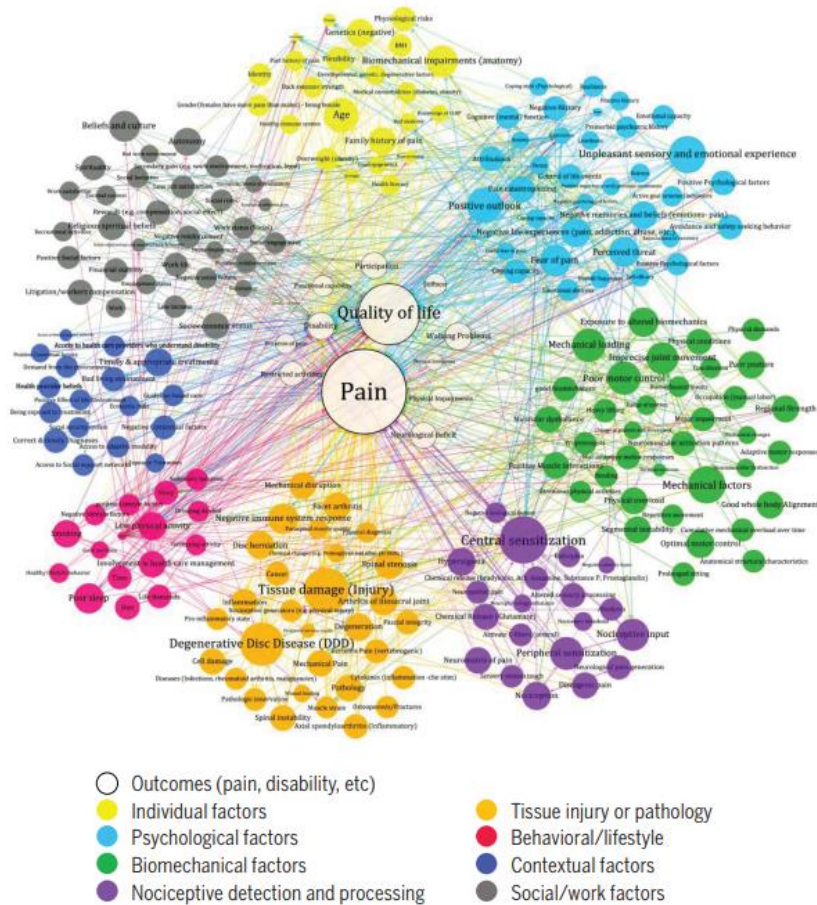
Physiological risks
Genetics (Negative)
BMI
Flexibility
Biomechanical impairments (anatomy)
Identity
Age
Family history of pain
Beliefs and culture
Autonomy
Spirituality
Religious/spiritual belief
Positive Social factors
Financial distress
Litigation/workers compensation
Socioeconomic status
Unpleasant sensory and emotional experience
Attributions
Positive outlook
Negative memories and beliefs (emotions- pain)
Fear of pain
Perceived threat
Coping capacity
Participation
Quality of life
Disability
Walking Problems
Pain
Restricted activities
Physical impairments
Neurological deficit
Access to health care providers who understand disability
Timely & appropriate treatments
Health provider beliefs
Bad living environment
Exposure to altered biomechanics
Mechanical loading
Imprecise joint movement
Poor motor control
Poor posture
Regional Strength
Mechanical factors
Good whole body Alignment
Optimal motor control
Segmental instability
Physical overload
Positive Muscle interactions
Low physical activity
Smoking
Involvement in health care management
Poor sleep
Stress
Mechanical disruption
Facet arthritis
Negative immune system response
Disc herniation
Tissue damage (Injury)
Spinal stenosis
Arthritis of ilio-sacral joint
Degenerative Disc Disease (DDD)
Mechanical Pain
Degeneration
Pathology
Spinal instability
Axial spondyloarthritis (inflammatory)
Central sensitization
Hyperalgesia
Chemical Release (Glutamate)
Nociceptive input
Peripheral sensitization
Neuroplasticity of pain
Nociception
Neurological pain generation

Outcomes (pain, disability, etc)
Individual factors
Psychological factors
Biomechanical factors
Nociceptive detection and processing
Tissue injury or pathology
Behavioral/lifestyle
Contextual factors
Social/work factors